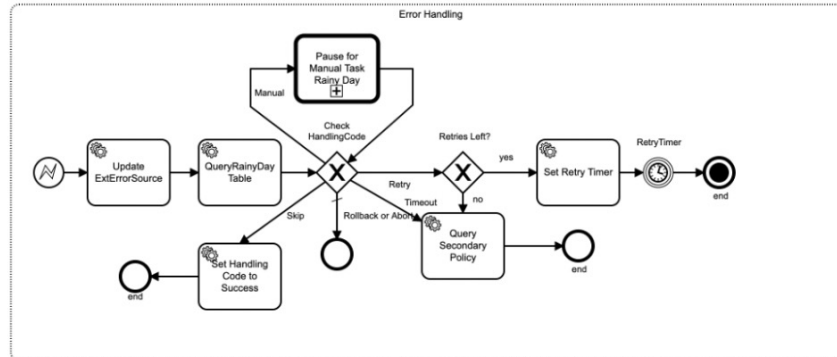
Error Handling

Pause for Manual Task Rainy Day

Manual

Check HandlingCode

Update ExtErrorSource

QueryRainyDay Table

Retries Left?

yes

Set Retry Timer

RetryTimer

end

Retry

Timeout

no

Skip

Rollback or Abort

Query Secondary Policy

end

Set Handling Code to Success

end